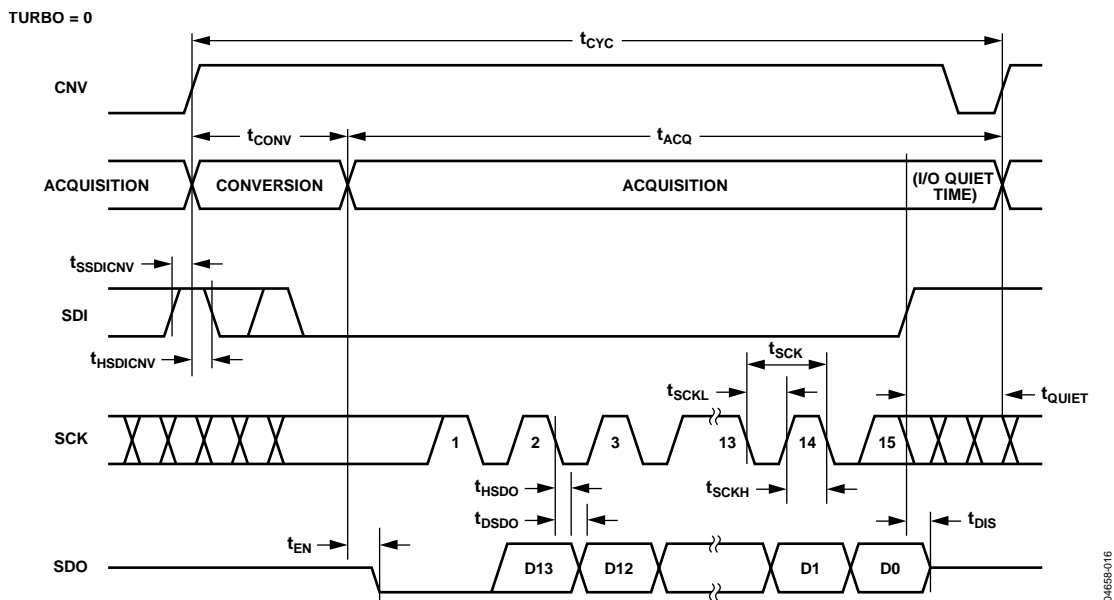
TURBO = 0

$t_{CYC}$

CNV

$t_{CONV}$

$t_{ACQ}$

ACQUISITION

CONVERSION

ACQUISITION

(I/O QUIET TIME)

$t_{SSDICNV}$

SDI

$t_{HSDICNV}$

$t_{SCK}$

$t_{SCKL}$

$t_{QUIET}$

SCK

1

2

3

13

14

15

$t_{HSDO}$

$t_{SCKH}$

$t_{DSDO}$

$t_{DIS}$

$t_{EN}$

SDO

D13

D12

D1

D0

34658-016